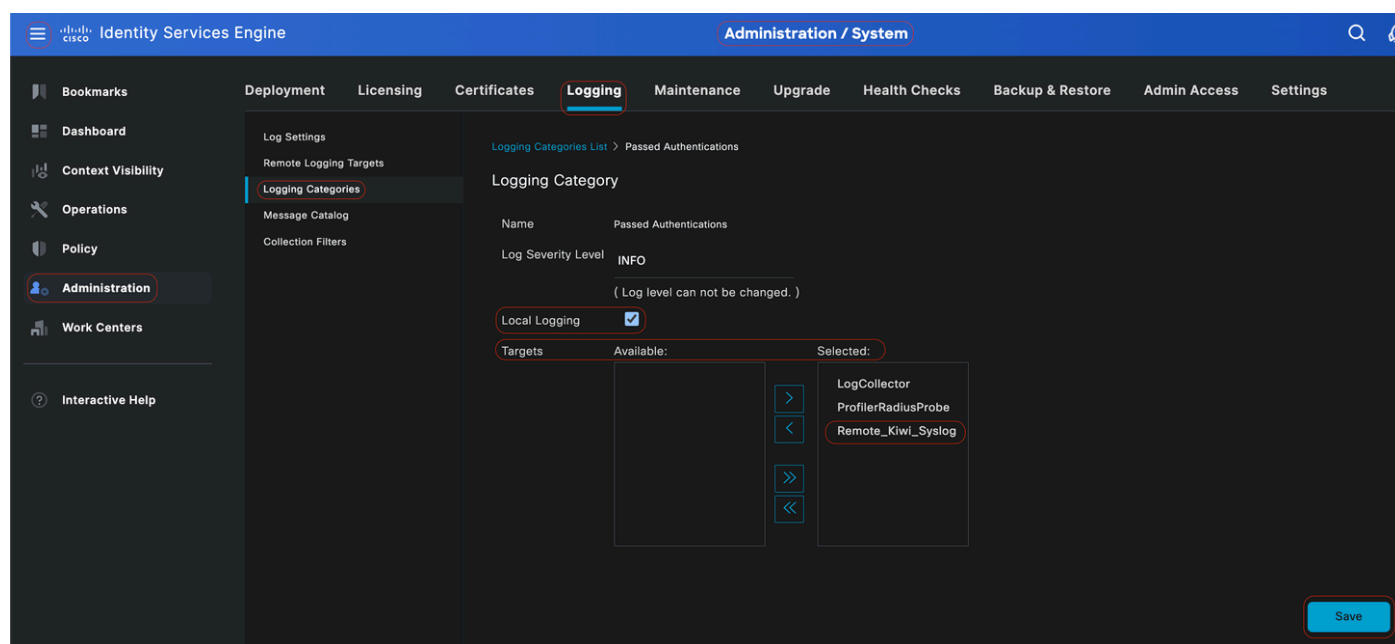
cisco Identity Services Engine

Administration / System

Bookmarks
Dashboard
Context Visibility
Operations
Policy
Administration
Work Centers

Interactive Help

Deployment Licensing Certificates Logging Maintenance Upgrade Health Checks Backup & Restore Admin Access Settings

Log Settings
Remote Logging Targets
Logging Categories
Message Catalog
Collection Filters

Logging Categories List > Passed Authentications

Logging Category

Name Passed Authentications

Log Severity Level INFO

( Log level can not be changed. )

Local Logging

Targets Available: Selected:

LogCollector
ProfilerRadiusProbe
Remote_Kiwi_Syslog

>
<
»
«

Save